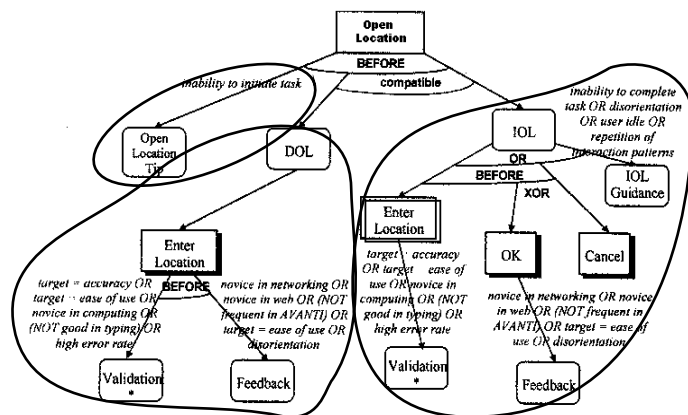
Open Location

BEFORE

compatible

inability to initiate task

Open Location Tip

DOL

IOL

inability to complete task OR disorientation OR user idle OR repetition of interaction patterns

OR

BEFORE

XOR

IOL Guidance

Enter Location

target = accuracy OR target = ease of use OR novice in computing OR (NOT good in typing) OR high error rate

BEFORE

novice in networking OR novice in web OR (NOT frequent in AVANTI) OR target = ease of use OR disorientation

Validation *

Feedback

Enter Location

target = accuracy OR target = ease of use OR novice in computing OR (NOT good in typing) OR high error rate

Validation *

OK

Cancel

novice in networking OR novice in web OR (NOT frequent in AVANTI) OR target = ease of use OR disorientation

Feedback